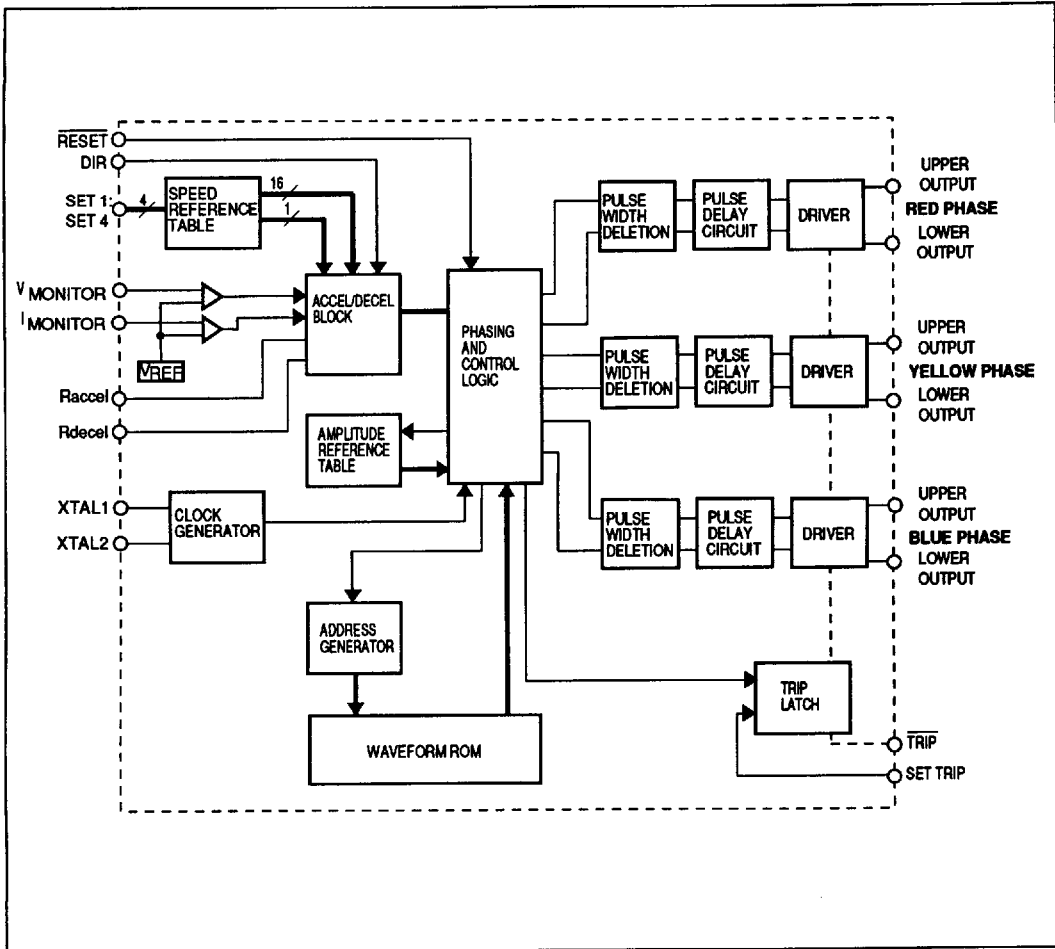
$\overline{RESET}$
DIR
SET 1: SET 4
4
SPEED REFERENCE TABLE
16
1
V MONITOR
I MONITOR
VREF
ACCEL/DECEL BLOCK
Raccel
Rdecel
AMPLITUDE REFERENCE TABLE
PHASING AND CONTROL LOGIC
XTAL1
XTAL2
CLOCK GENERATOR
ADDRESS GENERATOR
WAVEFORM ROM
PULSE WIDTH DELETION
PULSE DELAY CIRCUIT
DRIVER
UPPER OUTPUT
RED PHASE
LOWER OUTPUT
PULSE WIDTH DELETION
PULSE DELAY CIRCUIT
DRIVER
UPPER OUTPUT
YELLOW PHASE
LOWER OUTPUT
PULSE WIDTH DELETION
PULSE DELAY CIRCUIT
DRIVER
UPPER OUTPUT
BLUE PHASE
LOWER OUTPUT
TRIP LATCH
$\overline{TRIP}$
SET TRIP